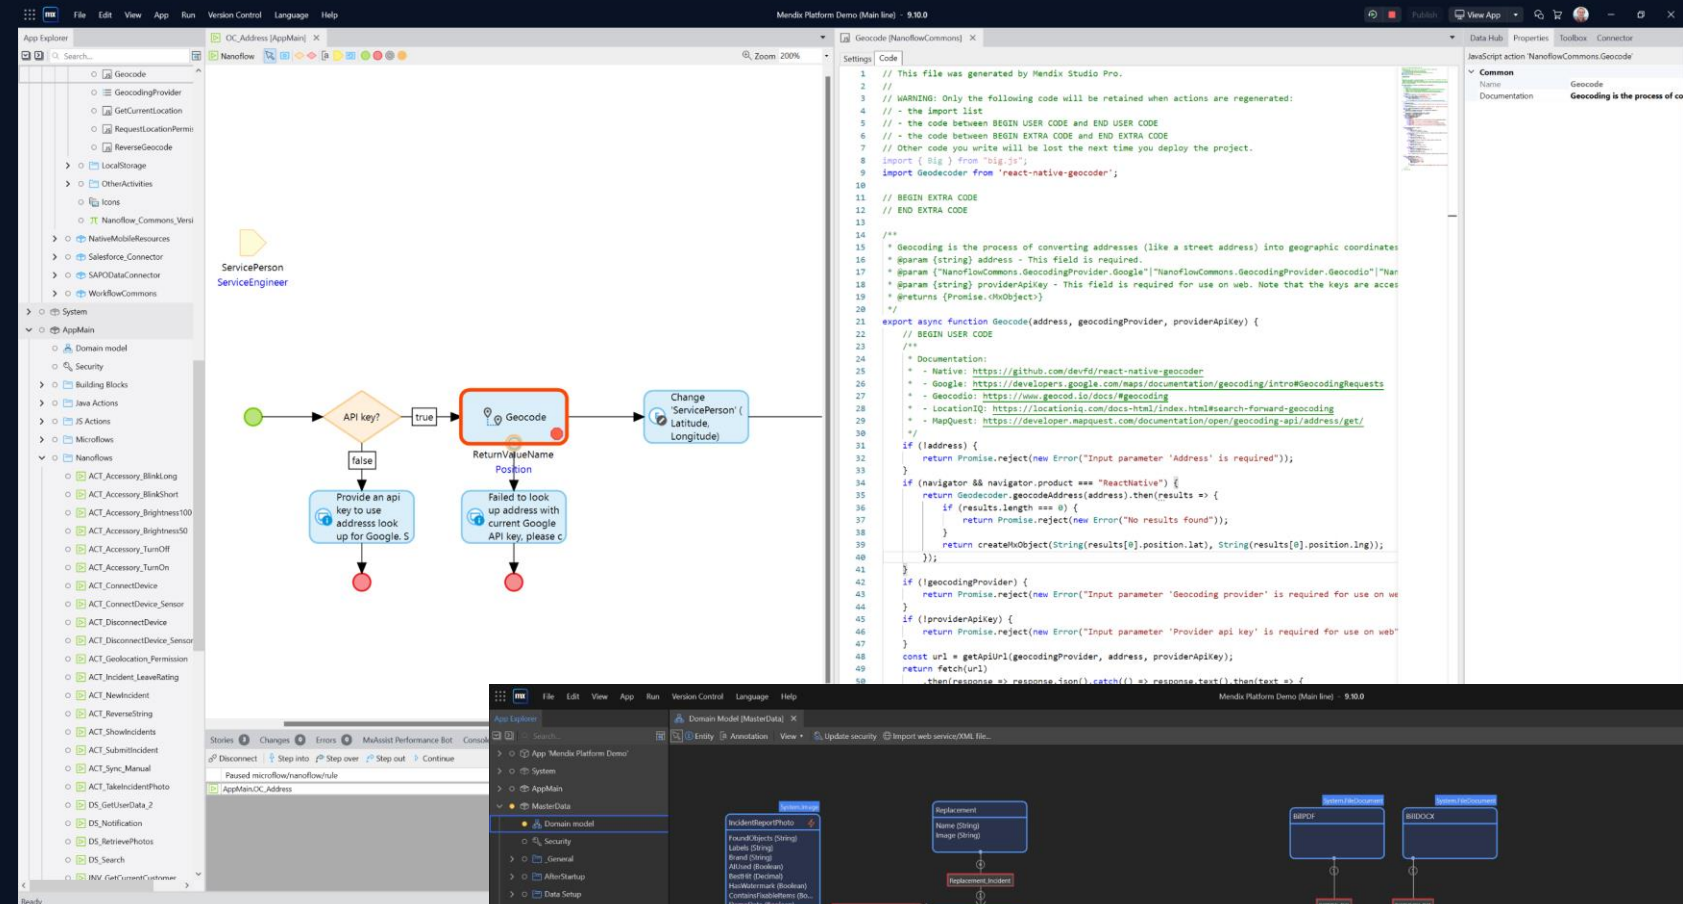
File Edit View App Run Version Control Language Help

Mendix Platform Demo (Main line) - 9.10.0

Publish View App

App Explorer

Search...

Geocode
GeocodingProvider
GetCurrentLocation
RequestLocationPermi
ReverseGeocode
LocalStorage
OtherActivities
Icons
Nanoflow_Commons_Versi
NativeMobileResources
Salesforce_Connector
SAPODataConnector
WorkflowCommons
System
AppMain
Domain model
Security
Building Blocks
Java Actions
JS Actions
Microflows
Nanoflows
ACT_Accessory_BlinkLong
ACT_Accessory_BlinkShort
ACT_Accessory_Brightness100
ACT_Accessory_Brightness50
ACT_Accessory_TurnOff
ACT_Accessory_TurnOn
ACT_ConnectDevice
ACT_ConnectDevice_Sensor
ACT_DisconnectDevice
ACT_DisconnectDevice_Sensor
ACT_Geolocation_Permission
ACT_Incident_LeaveRating
ACT_NewIncident
ACT_ReverseString
ACT_ShowIncidents
ACT_SubmitIncident
ACT_Sync_Manual
ACT_TakeIncidentPhoto
DS_GetUserData_2
DS_Notification
DS_RetrievePhotos
DS_Search
INV_GetCurrentCustomer

Ready

OC_Address [AppMain]

Nanoflow

Zoom 200%

ServicePerson
ServiceEngineer

API key?
true
Geocode
ReturnValueName
Position
Change 'ServicePerson' ( Latitude, Longitude)
false
Provide an api key to use address look up for Google. S
Failed to look up address with current Google API key, please c

Stories Changes Errors MxAssist Performance Bot Console

Disconnect Step into Step over Step out Continue

Paused microflow/nanoflow/rule
AppMain.OC_Address

Geocode [NanoflowCommons]

Settings Code

1 // This file was generated by Mendix Studio Pro.
2 //
3 // WARNING: Only the following code will be retained when actions are regenerated:
4 // - the import list
5 // - the code between BEGIN USER CODE and END USER CODE
6 // - the code between BEGIN EXTRA CODE and END EXTRA CODE
7 // Other code you write will be lost the next time you deploy the project.
8 import { Big } from "big.js";
9 import Geodecoder from 'react-native-geocoder';
10
11 // BEGIN EXTRA CODE
12 // END EXTRA CODE
13
14 /**
15 * Geocoding is the process of converting addresses (like a street address) into geographic coordinates
16 * @param {string} address - This field is required.
17 * @param {"NanoflowCommons.GeocodingProvider.Google"|"NanoflowCommons.GeocodingProvider.Geocodio"|"Nan
18 * @param {string} providerApiKey - This field is required for use on web. Note that the keys are acces
19 * @returns {Promise.<MxObject>}
20 */
21 export async function Geocode(address, geocodingProvider, providerApiKey) {
22 // BEGIN USER CODE
23 /**
24 * Documentation:
25 * - Native: https://github.com/devfd/react-native-geocoder
26 * - Google: https://developers.google.com/maps/documentation/geocoding/intro#GeocodingRequests
27 * - Geocodio: https://www.geocod.io/docs/#geocoding
28 * - LocationIQ: https://locationiq.com/docs-html/index.html#search-forward-geocoding
29 * - MapQuest: https://developer.mapquest.com/documentation/open/geocoding-api/address/get/
30 */
31 if (!address) {
32 return Promise.reject(new Error("Input parameter 'Address' is required"));
33 }
34 if (navigator && navigator.product === "ReactNative") {
35 return Geodecoder.geocodeAddress(address).then(results => {
36 if (results.length === 0) {
37 return Promise.reject(new Error("No results found"));
38 }
39 return createMxObject(String(results[0].position.lat), String(results[0].position.lng));
40 });
41 }
42 if (!geocodingProvider) {
43 return Promise.reject(new Error("Input parameter 'Geocoding provider' is required for use on we
44 }
45 if (!providerApiKey) {
46 return Promise.reject(new Error("Input parameter 'Provider api key' is required for use on web"
47 }
48 const url = getApiUrl(geocodingProvider, address, providerApiKey);
49 return fetch(url)
50 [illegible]

Data Hub Properties Toolbox Connector

JavaScript action 'NanoflowCommons.Geocode'

Common
Name Geocode
Documentation Geocoding is the process of co

File Edit View App Run Version Control Language Help

Mendix Platform Demo (Main line) - 9.10.0

App Explorer

Search...

App 'Mendix Platform Demo'
System
AppMain
MasterData
Domain model
Security
_General
AfterStartup
Data Setup

Domain Model [MasterData]

Entity Annotation View Update security Import web service/XML file...

System.Image
IncidentReportPhoto
FoundObjects (String)
Labels (String)
Brand (String)
AIUsed (Boolean)
BestHit (Decimal)
HasWatermark (Boolean)
ContainsFixableItems (Bo...

Replacement
Name (String)
Image (String)

Replacement_Incident

System.FileDocument
BillPDF

System.FileDocument
BillDOCX